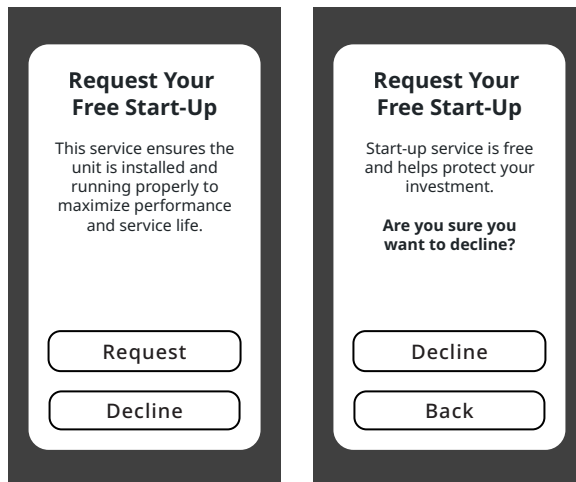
Request Your Free Start-Up

This service ensures the unit is installed and running properly to maximize performance and service life.

Request

Decline

Request Your Free Start-Up

Start-up service is free and helps protect your investment.

**Are you sure you want to decline?**

Decline

Back